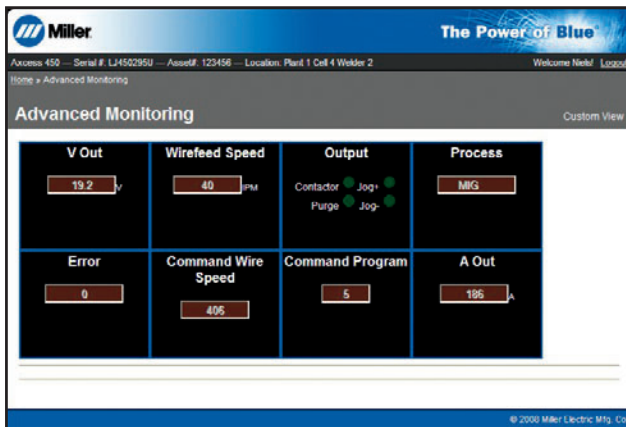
Miller

The Power of Blue®

Axcess 450 — Serial #: LJ450295U — Asset#: 123456 — Location: Plant 1 Cell 4 Welder 2

Welcome Niels! Logout

Home » Advanced Monitoring

Advanced Monitoring

Custom View

| V Out | Wirefeed Speed | Output | Process |
|---|---|---|---|
| 19.2 V | 40 IPM | Contactor Jog+ Purge Jog- | MIG |
| Error | Command Wire Speed | Command Program | A Out |
| 0 | 406 | 5 | 186 A |

© 2008 Miller Electric Mfg. Co